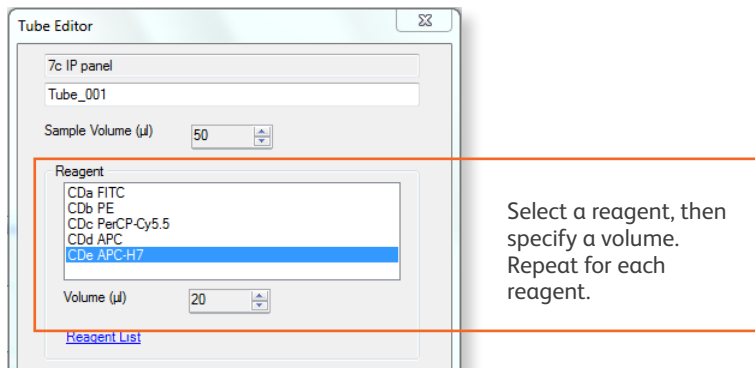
Tube Editor

7c IP panel

Tube_001

Sample Volume (µl) 50

Reagent

CDa FITC
CDb PE
CDc PerCP-Cy5.5
CDd APC
CDe APC-H7

Volume (µl) 20

Reagent List

Select a reagent, then specify a volume. Repeat for each reagent.